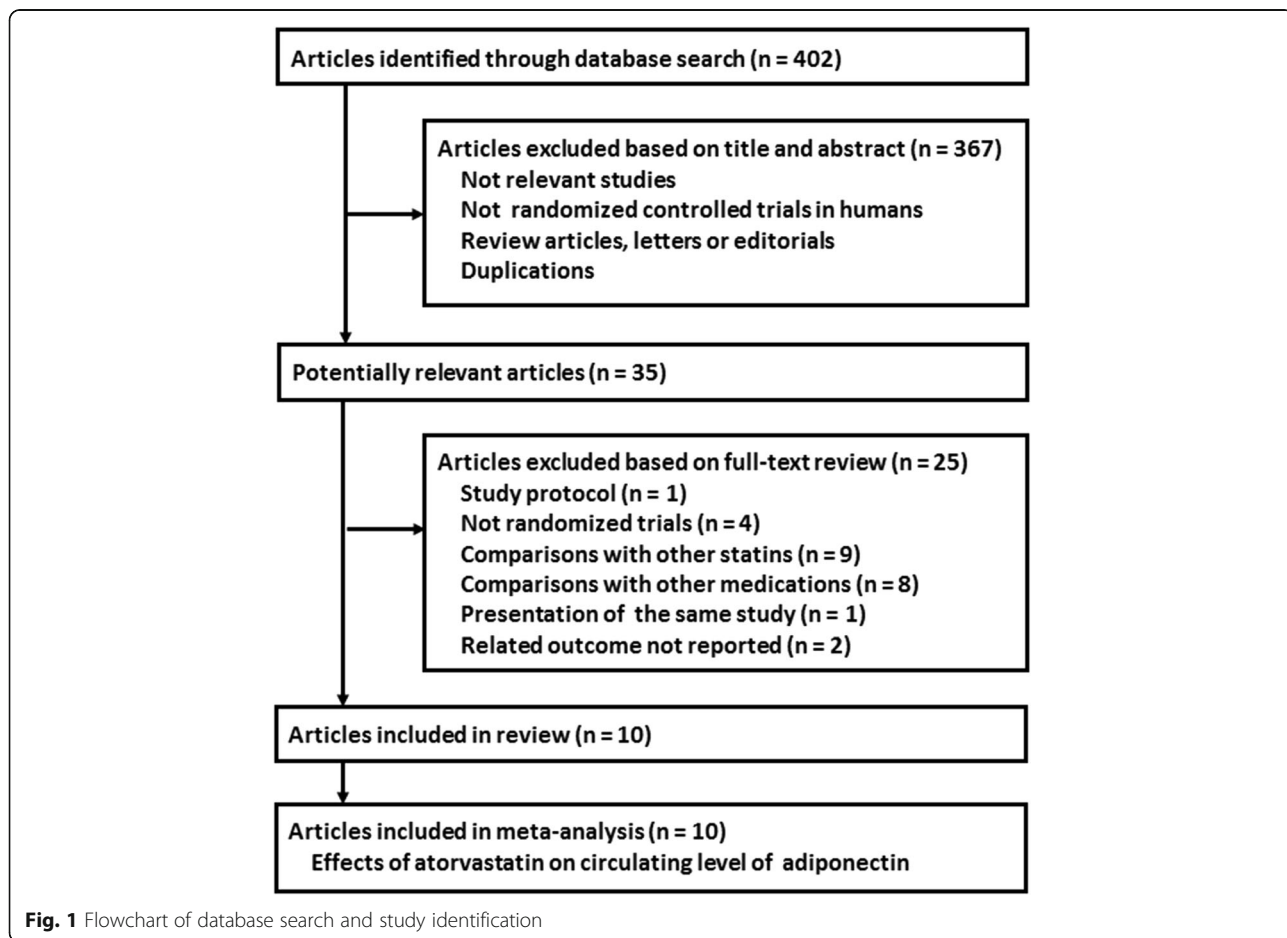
Articles identified through database search (n = 402)

Articles excluded based on title and abstract (n = 367)
Not relevant studies
Not randomized controlled trials in humans
Review articles, letters or editorials
Duplications

Potentially relevant articles (n = 35)

Articles excluded based on full-text review (n = 25)
Study protocol (n = 1)
Not randomized trials (n = 4)
Comparisons with other statins (n = 9)
Comparisons with other medications (n = 8)
Presentation of the same study (n = 1)
Related outcome not reported (n = 2)

Articles included in review (n = 10)

Articles included in meta-analysis (n = 10)
Effects of atorvastatin on circulating level of adiponectin

**Fig. 1** Flowchart of database search and study identification